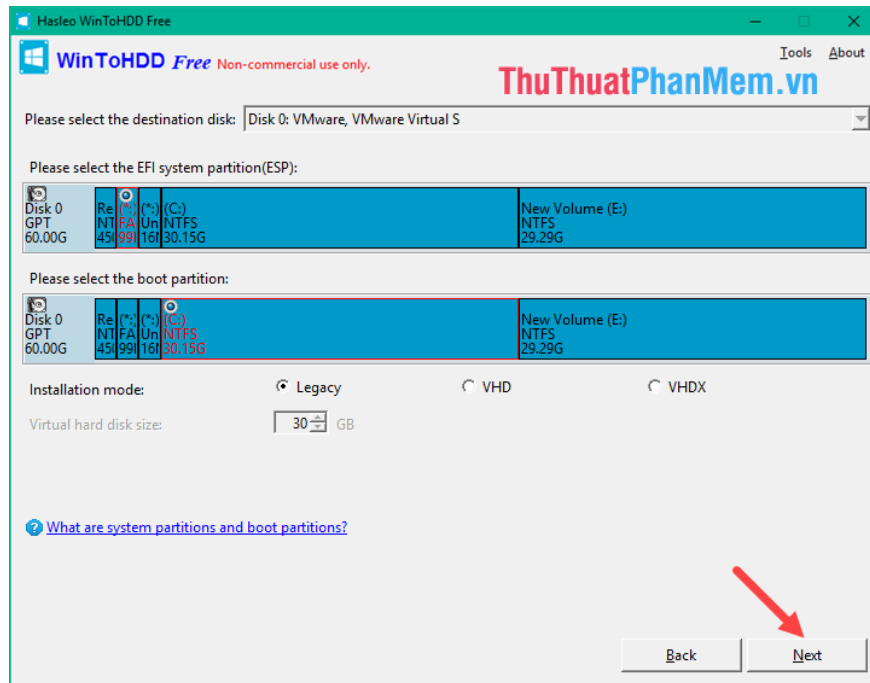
Hasleo WinToHDD Free

WinToHDD Free Non-commercial use only.

Tools About

ThuThuatPhanMem.vn

Please select the destination disk: Disk 0: VMware, VMware Virtual S

Please select the EFI system partition(ESP):

Disk 0
GPT
60.00G

Re
NT
45

(*:
FA
99

(*:
Un
16

(C:)
NTFS
30.15G

New Volume (E:)
NTFS
29.29G

Please select the boot partition:

Disk 0
GPT
60.00G

Re
NT
45

(*:
FA
99

(*:
Un
16

(C:)
NTFS
30.15G

New Volume (E:)
NTFS
29.29G

Installation mode: Legacy VHD VHDX

Virtual hard disk size: 30 GB

What are system partitions and boot partitions?

Back Next